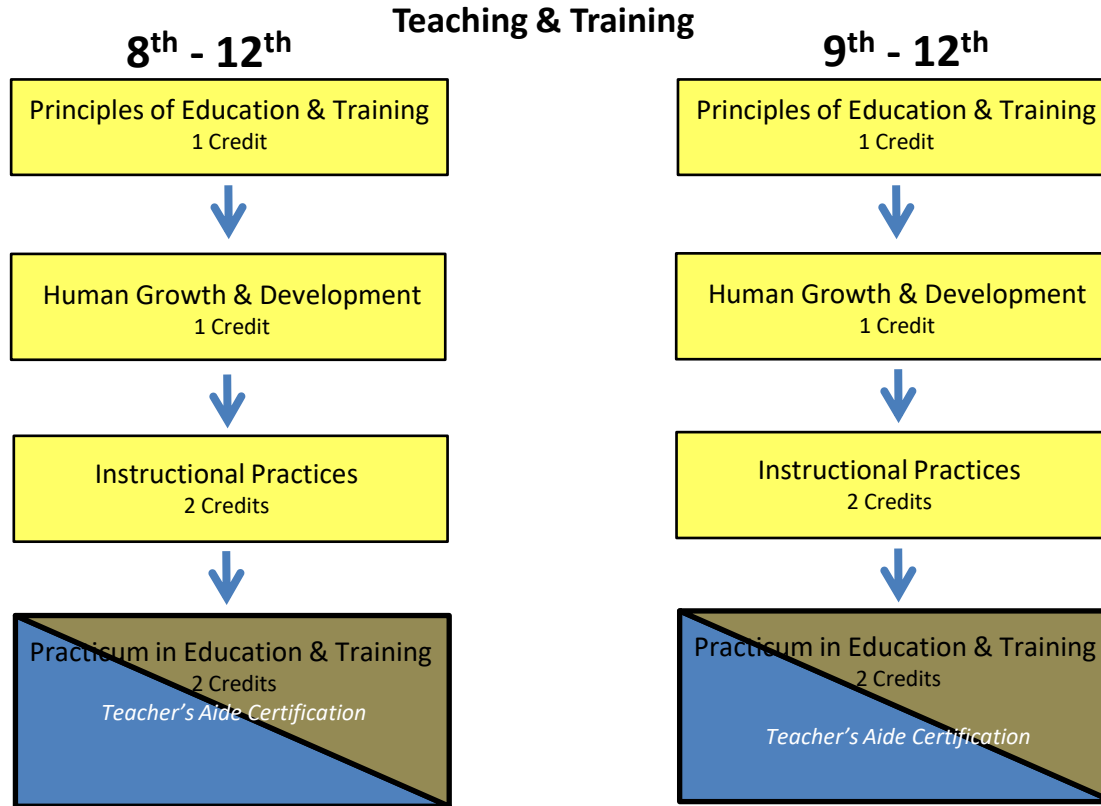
Teaching & Training

8$^{th}$ - 12$^{th}$

Principles of Education & Training
1 Credit

Human Growth & Development
1 Credit

Instructional Practices
2 Credits

Practicum in Education & Training
2 Credits
Teacher's Aide Certification

9$^{th}$ - 12$^{th}$

Principles of Education & Training
1 Credit

Human Growth & Development
1 Credit

Instructional Practices
2 Credits

Practicum in Education & Training
2 Credits
Teacher's Aide Certification